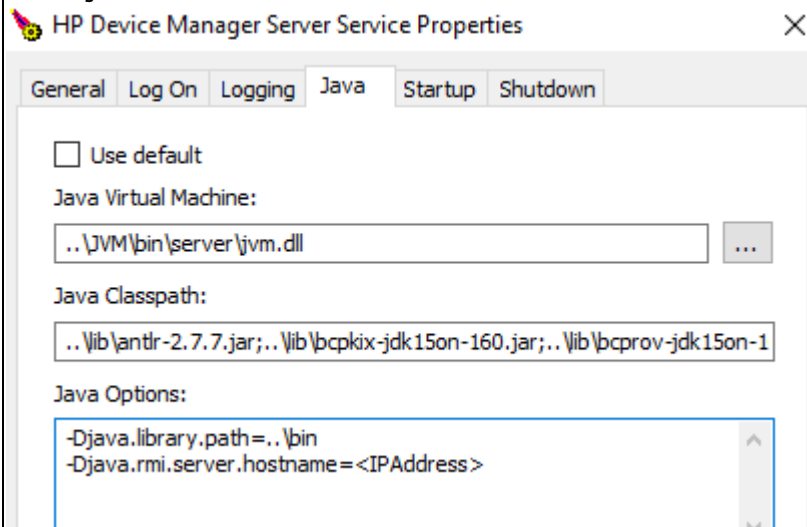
HP Device Manager Server Service Properties

×

General | Log On | Logging | Java | Startup | Shutdown

Use default

Java Virtual Machine:

..\JVM\bin\server\jvm.dll

...

Java Classpath:

..\lib\antlr-2.7.7.jar;..\lib\bcpkix-jdk15on-160.jar;..\lib\bcprov-jdk15on-1

Java Options:

-Djava.library.path=..\bin
-Djava.rmi.server.hostname=<IPAddress>